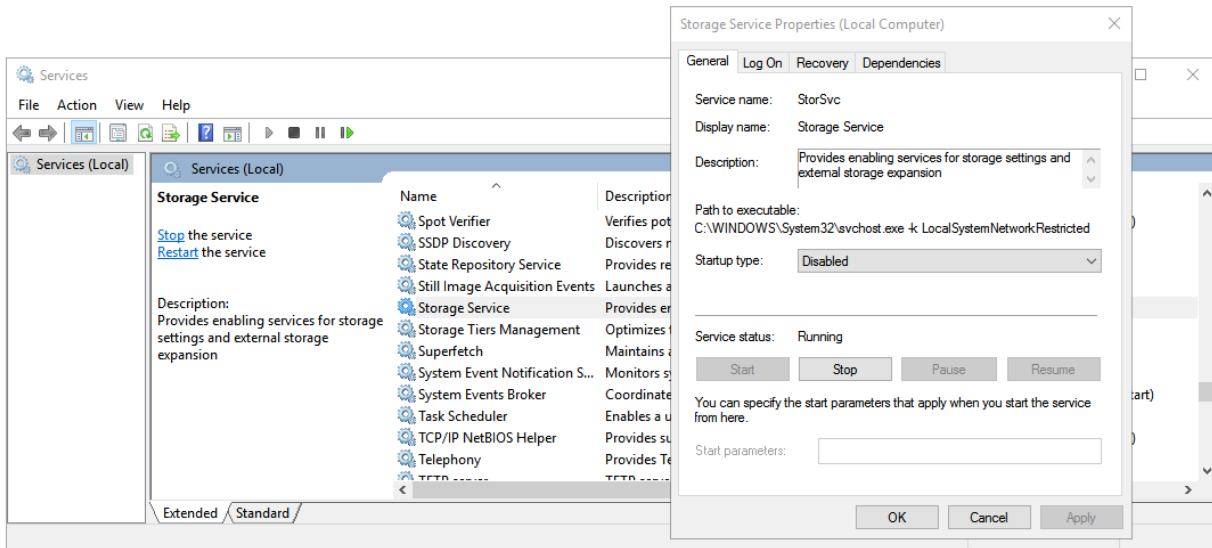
Services

File Action View Help

Services (Local)

Services (Local)

Storage Service

Stop the service
Restart the service

Description:
Provides enabling services for storage settings and external storage expansion

| Name | Description |
|---|---|
| Spot Verifier | Verifies pot |
| SSDP Discovery | Discovers n |
| State Repository Service | Provides re |
| Still Image Acquisition Events | Launches a |
| Storage Service | Provides en |
| Storage Tiers Management | Optimizes |
| Superfetch | Maintains a |
| System Event Notification S... | Monitors sy |
| System Events Broker | Coordinate |
| Task Scheduler | Enables a u |
| TCP/IP NetBIOS Helper | Provides su |
| Telephony | Provides Te |
| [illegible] | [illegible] |

)
tart)
)

Extended Standard

Storage Service Properties (Local Computer)

General Log On Recovery Dependencies

Service name: StorSvc

Display name: Storage Service

Description: Provides enabling services for storage settings and external storage expansion

Path to executable:
C:\WINDOWS\System32\svchost.exe -k LocalSystemNetworkRestricted

Startup type: Disabled

Service status: Running

Start Stop Pause Resume

You can specify the start parameters that apply when you start the service from here.

Start parameters:

OK Cancel Apply